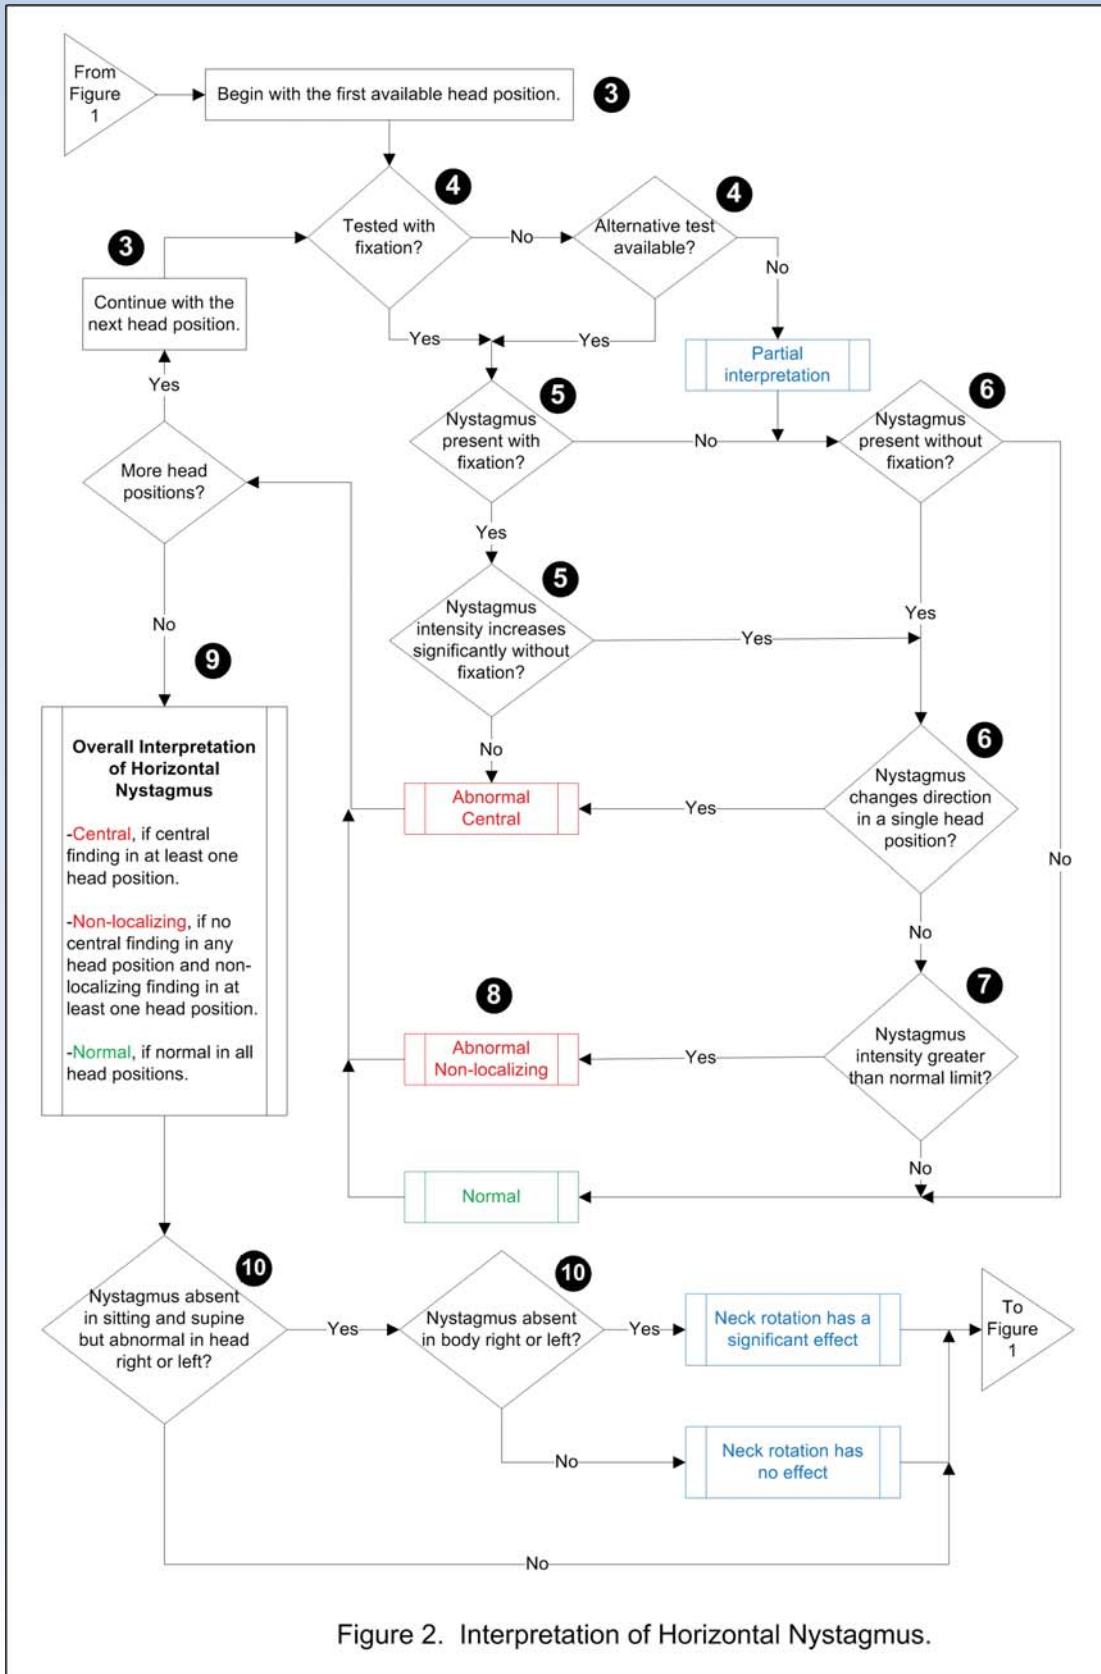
From Figure 1

Begin with the first available head position.

3

Tested with fixation?

4

No

Alternative test available?

4

No

3

Continue with the next head position.

Yes

Yes

Partial interpretation

Yes

Nystagmus present with fixation?

5

No

Nystagmus present without fixation?

6

More head positions?

Yes

Nystagmus intensity increases significantly without fixation?

5

Yes

Yes

No

9

Overall Interpretation of Horizontal Nystagmus

-Central, if central finding in at least one head position.

-Non-localizing, if no central finding in any head position and non-localizing finding in at least one head position.

-Normal, if normal in all head positions.

No

Abnormal Central

Yes

Nystagmus changes direction in a single head position?

6

No

No

8

Abnormal Non-localizing

Yes

Nystagmus intensity greater than normal limit?

7

No

Normal

Nystagmus absent in sitting and supine but abnormal in head right or left?

10

Yes

Nystagmus absent in body right or left?

10

Yes

Neck rotation has a significant effect

To Figure 1

No

Neck rotation has no effect

No

Figure 2. Interpretation of Horizontal Nystagmus.